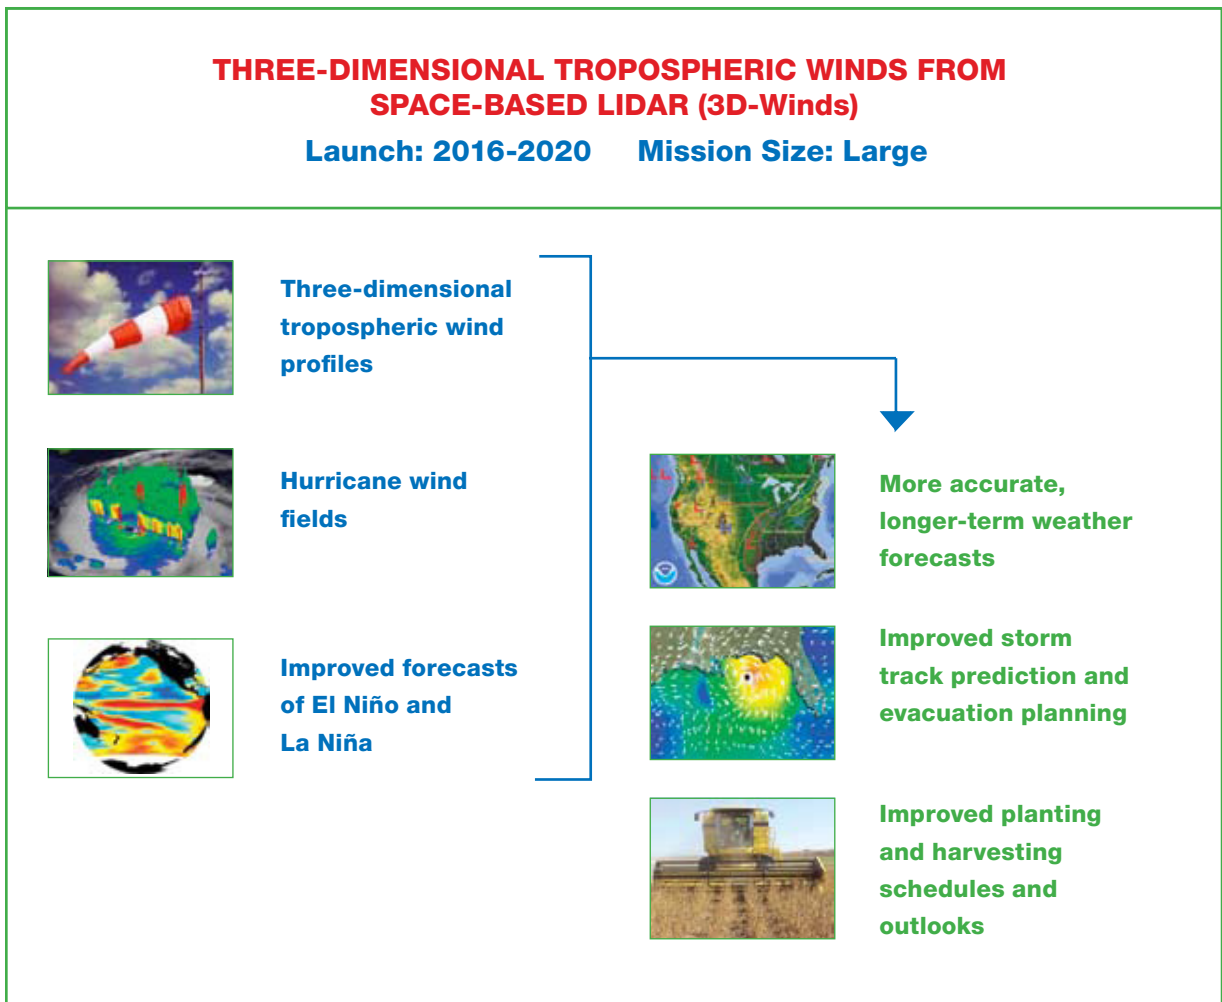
THREE-DIMENSIONAL TROPOSPHERIC WINDS FROM SPACE-BASED LIDAR (3D-Winds)

Launch: 2016-2020 Mission Size: Large

Three-dimensional tropospheric wind profiles

Hurricane wind fields

Improved forecasts of El Niño and La Niña

More accurate, longer-term weather forecasts

Improved storm track prediction and evacuation planning

Improved planting and harvesting schedules and outlooks